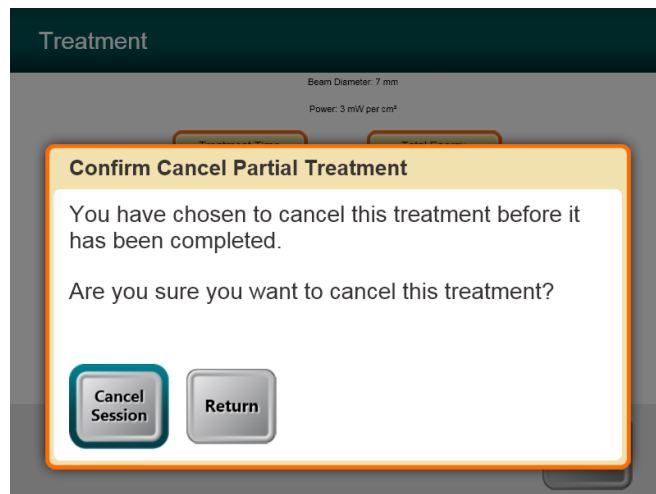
Treatment

Beam Diameter: 7 mm

Power: 3 mW per cm²

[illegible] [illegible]

Confirm Cancel Partial Treatment

You have chosen to cancel this treatment before it has been completed.

Are you sure you want to cancel this treatment?

Cancel Session

Return